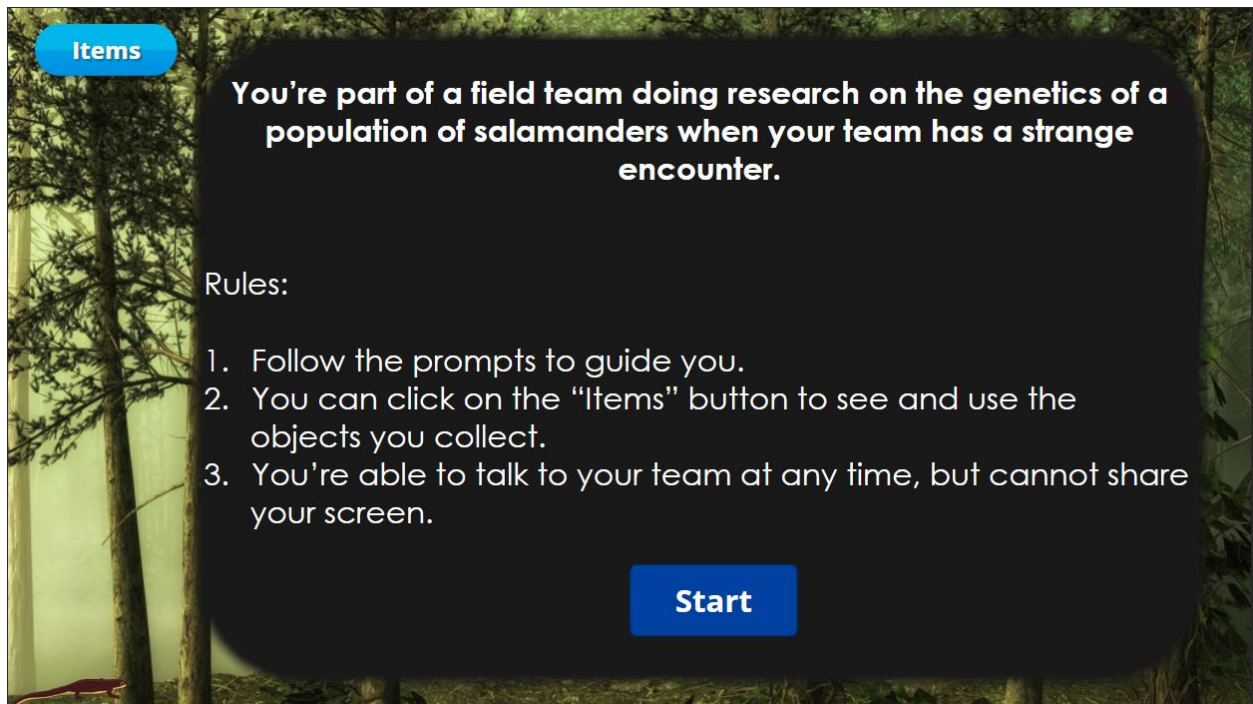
Items

You're part of a field team doing research on the genetics of a population of salamanders when your team has a strange encounter.

Rules:

1. Follow the prompts to guide you.
2. You can click on the "Items" button to see and use the objects you collect.
3. You're able to talk to your team at any time, but cannot share your screen.

Start